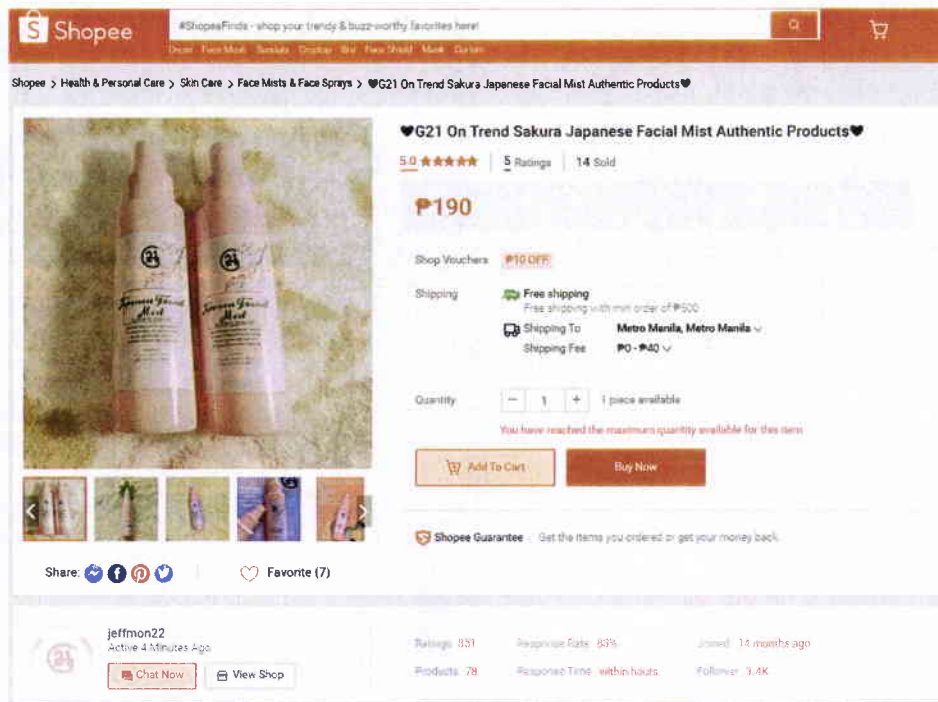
Shopee

#ShopeeFinds - shop your trendy & buzz-worthy favorites here!

Dress Face Mask Sandals Croptop Bra Face Shield Mask Curtain

Shopee > Health & Personal Care > Skin Care > Face Mists & Face Sprays > ♥G21 On Trend Sakura Japanese Facial Mist Authentic Products♥

♥G21 On Trend Sakura Japanese Facial Mist Authentic Products♥

5.0 ★★★★★ | 5 Ratings | 14 Sold

₱190

Shop Vouchers ₱10 OFF

Shipping Free shipping
Free shipping with min order of ₱500
Shipping To Metro Manila, Metro Manila
Shipping Fee ₱0 - ₱40

Quantity − 1 + 1 piece available
You have reached the maximum quantity available for this item

Add To Cart Buy Now

Shopee Guarantee Get the items you ordered or get your money back.

Share:

Favorite (7)

jeffmon22
Active 4 Minutes Ago
Chat Now View Shop

Ratings 851 Response Rate 83% Joined 14 months ago
Products 78 Response Time within hours Follower 3.4K